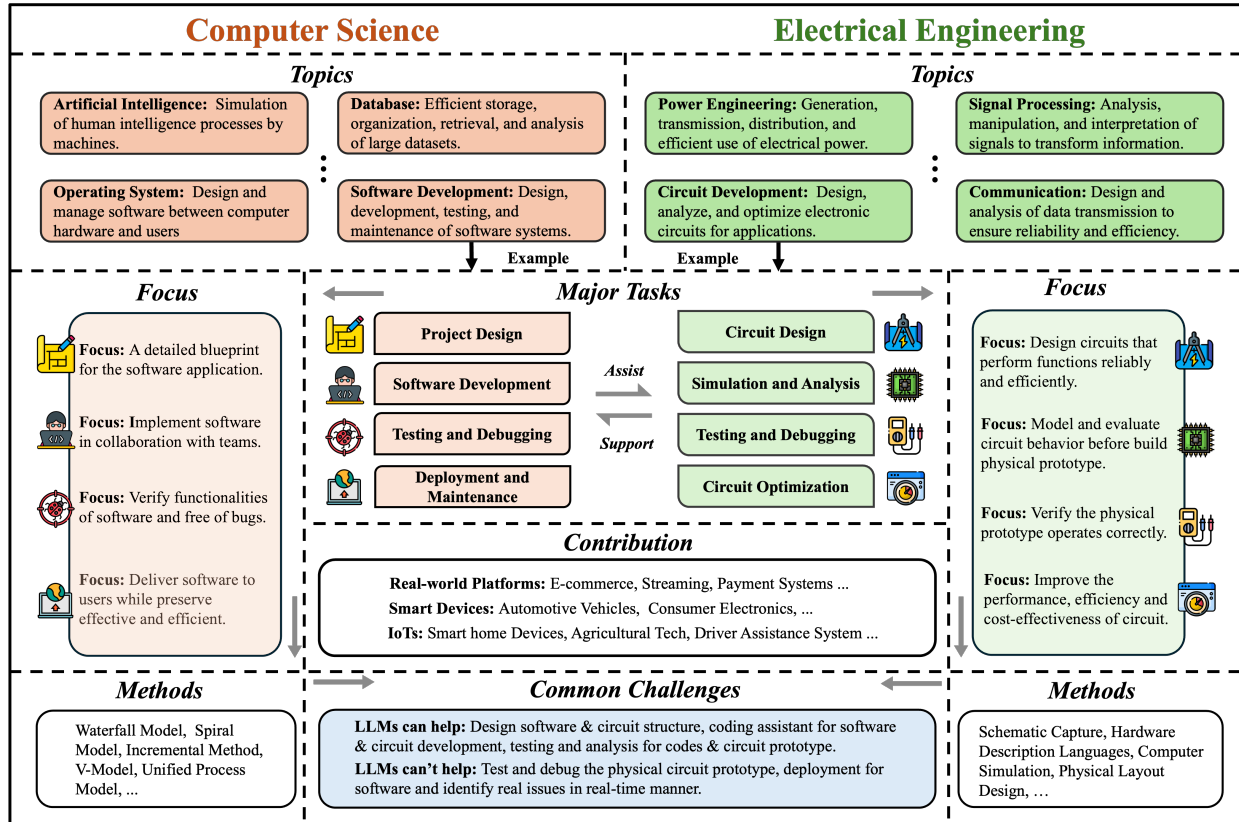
Computer Science

Electrical Engineering

Topics

Artificial Intelligence: Simulation of human intelligence processes by machines.

Database: Efficient storage, organization, retrieval, and analysis of large datasets.

Operating System: Design and manage software between computer hardware and users

Software Development: Design, development, testing, and maintenance of software systems.

Topics

Power Engineering: Generation, transmission, distribution, and efficient use of electrical power.

Signal Processing: Analysis, manipulation, and interpretation of signals to transform information.

Circuit Development: Design, analyze, and optimize electronic circuits for applications.

Communication: Design and analysis of data transmission to ensure reliability and efficiency.

Example

Example

Focus

Focus: A detailed blueprint for the software application.

Focus: Implement software in collaboration with teams.

Focus: Verify functionalities of software and free of bugs.

Focus: Deliver software to users while preserve effective and efficient.

Major Tasks

Project Design

Software Development

Testing and Debugging

Deployment and Maintenance

Assist

Support

Circuit Design

Simulation and Analysis

Testing and Debugging

Circuit Optimization

Focus

Focus: Design circuits that perform functions reliably and efficiently.

Focus: Model and evaluate circuit behavior before build physical prototype.

Focus: Verify the physical prototype operates correctly.

Focus: Improve the performance, efficiency and cost-effectiveness of circuit.

Contribution

Real-world Platforms: E-commerce, Streaming, Payment Systems ...
Smart Devices: Automotive Vehicles, Consumer Electronics, ...
IoTs: Smart home Devices, Agricultural Tech, Driver Assistance System ...

Methods

Waterfall Model, Spiral Model, Incremental Method, V-Model, Unified Process Model, ...

Common Challenges

LLMs can help: Design software & circuit structure, coding assistant for software & circuit development, testing and analysis for codes & circuit prototype.
LLMs can't help: Test and debug the physical circuit prototype, deployment for software and identify real issues in real-time manner.

Methods

Schematic Capture, Hardware Description Languages, Computer Simulation, Physical Layout Design, ...